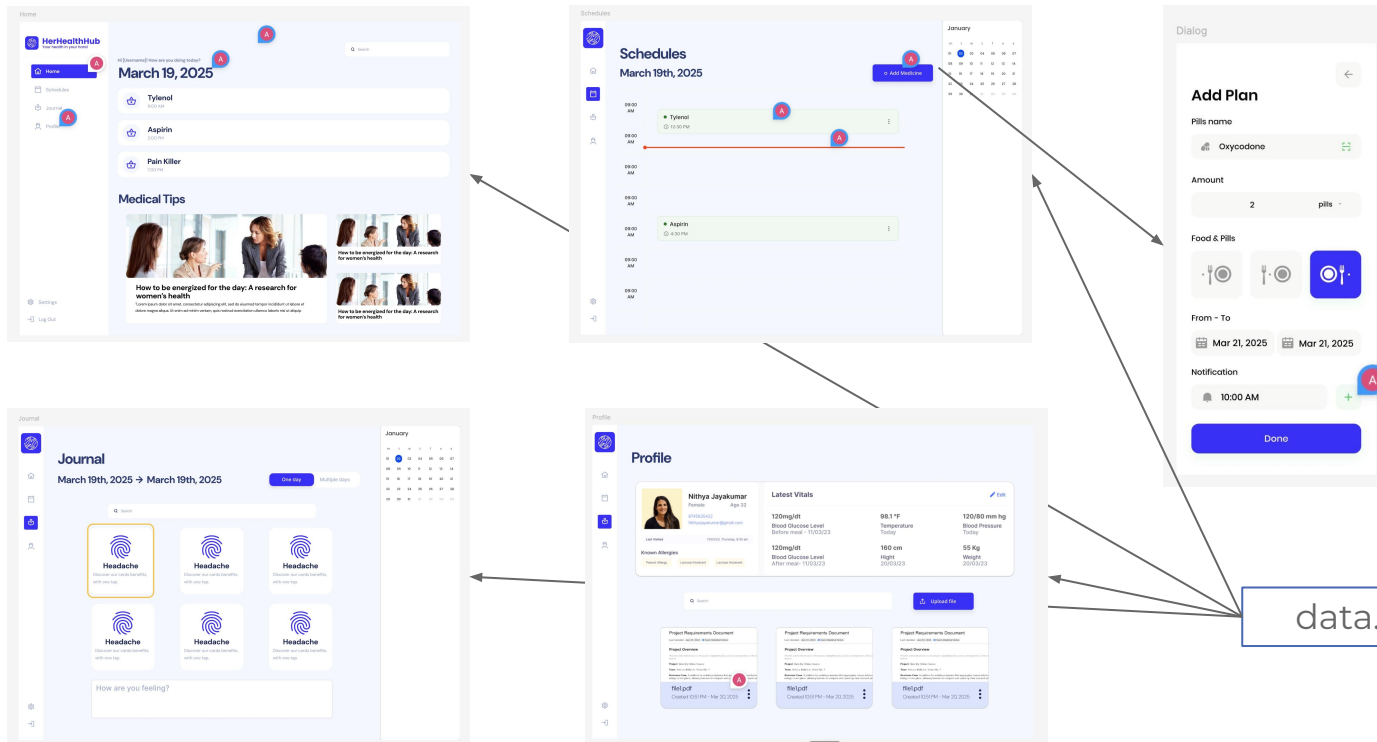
Home

HerHealthHub
Your health in your hand

Home
Schedules
Journal
Profile

Settings
Log Out

Search

Hi [Username]! How are you doing today?
March 19, 2025

Tylenol
9:00 AM

Aspirin
2:00 PM

Pain Killer
7:00 PM

Medical Tips

How to be energized for the day: A research for women's health
Lorem ipsum dolor sit amet, consectetur adipiscing elit, sed do eiusmod tempor incididunt ut labore et dolore magna aliqua. Ut enim ad minim veniam, quis nostrud exercitation ullamco laboris nisi ut aliquip.

How to be energized for the day: A research for women's health

How to be energized for the day: A research for women's health

Schedules

Schedules
March 19th, 2025

+ Add Medicine

09:00 AM
09:00 AM
09:00 AM
09:00 AM
09:00 AM
09:00 AM
09:00 AM
09:00 AM

Tylenol
12:30 PM

Aspirin
4:30 PM

January

Dialog

Add Plan
Pills name
Oxycodone
Amount
2
pills
Food & Pills
From - To
Mar 21, 2025
Mar 21, 2025
Notification
10:00 AM
Done

Journal

Journal
March 19th, 2025 → March 19th, 2025
One day
Multiple days

January

Search

Headache
Discover our cards benefits, with one tap.

Headache
Discover our cards benefits, with one tap.

Headache
Discover our cards benefits, with one tap.

Headache
Discover our cards benefits, with one tap.

Headache
Discover our cards benefits, with one tap.

Headache
Discover our cards benefits, with one tap.

How are you feeling?

Profile

Profile

Nithya Jayakumar
Female
Age 32
Known Allergies

Latest Vitals
Edit

120mg/dt
Blood Glucose Level
Before meal - 11/03/23

98.1 °F
Temperature
Today

120/80 mm hg
Blood Pressure
Today

120mg/dt
Blood Glucose Level
After meal - 11/03/23

160 cm
Hight
20/03/23

55 Kg
Weight
20/03/23

Search
Upload file

Project Requirements Document
Project Overview
file1.pdf
Created 10:51 PM - Mar 20, 2025

Project Requirements Document
Project Overview
file1.pdf
Created 10:51 PM - Mar 20, 2025

Project Requirements Document
Project Overview
file1.pdf
Created 10:51 PM - Mar 20, 2025

data.